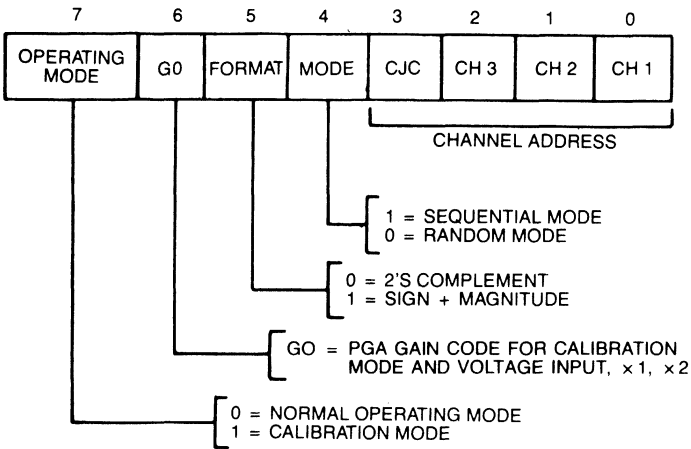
7 6 5 4 3 2 1 0

| OPERATING MODE | G0 | FORMAT | MODE | CJC | CH 3 | CH 2 | CH 1 |
|---|---|---|---|---|---|---|---|

CHANNEL ADDRESS

1 = SEQUENTIAL MODE
0 = RANDOM MODE

0 = 2'S COMPLEMENT
1 = SIGN + MAGNITUDE

GO = PGA GAIN CODE FOR CALIBRATION MODE AND VOLTAGE INPUT, $\times 1$, $\times 2$

0 = NORMAL OPERATING MODE
1 = CALIBRATION MODE